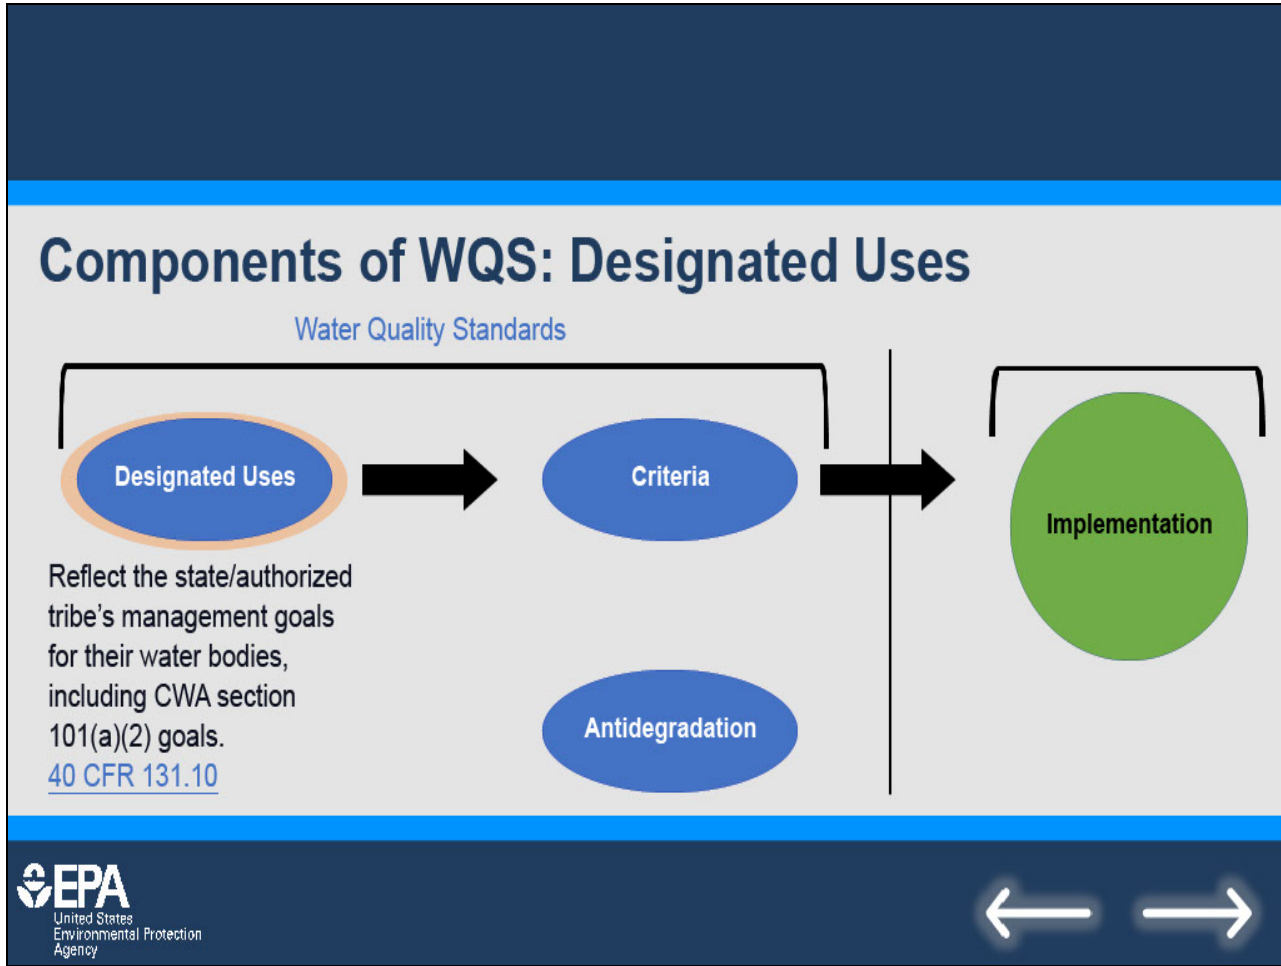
Components of WQS: Designated Uses

Water Quality Standards

Designated Uses

Criteria

Implementation

Reflect the state/authorized tribe's management goals for their water bodies, including CWA section 101(a)(2) goals.
40 CFR 131.10

Antidegradation

EPA
United States
Environmental Protection
Agency